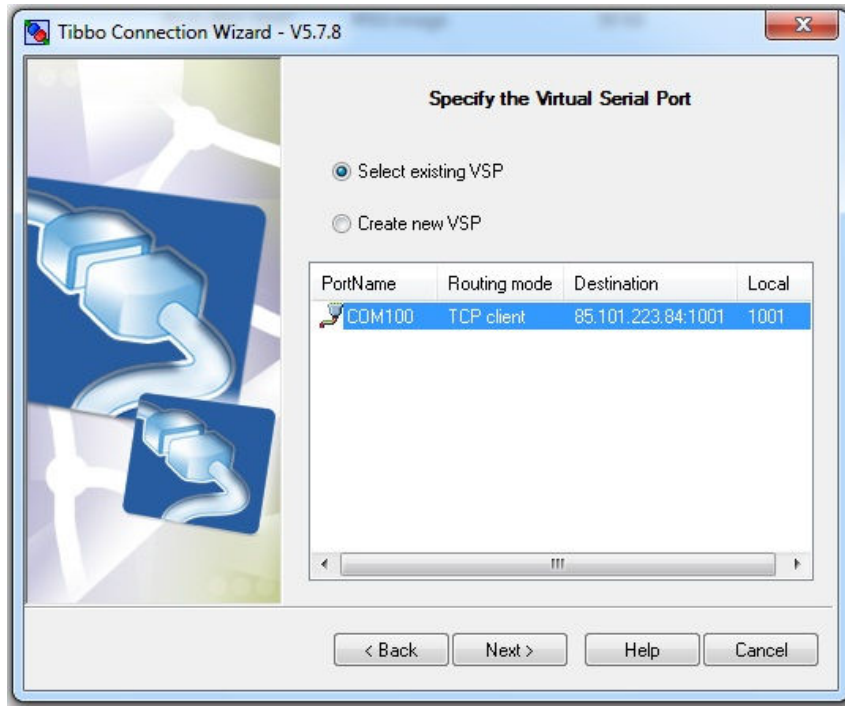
Tibbo Connection Wizard - V5.7.8

Specify the Virtual Serial Port

Select existing VSP

Create new VSP

| PortName | Routing mode | Destination | Local |
|---|---|---|---|
| COM100 | TCP client | 85.101.223.84:1001 | 1001 |

< Back

Next >

Help

Cancel